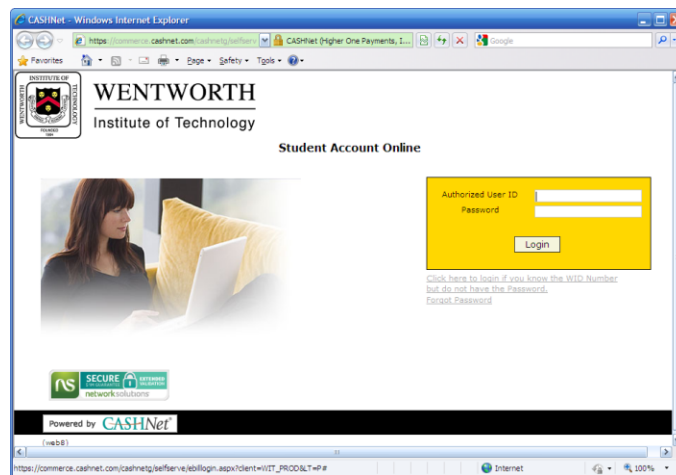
CASHNet - Windows Internet Explorer

https://commerce.cashnet.com/cashnetg/selfserv

CASHNet (Higher One Payments, I...

Google

Favorites

Page ▾ Safety ▾ Tools ▾

INSTITUTE OF TECHNOLOGY WENTWORTH FOUNDED 1904

WENTWORTH

Institute of Technology

Student Account Online

Authorized User ID

Password

Login

Click here to login if you know the WID Number but do not have the Password.

Forgot Password

ns SECURE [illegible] EXTENDED VALIDATION

network solutions

Powered by CASHNet

(web8)

https://commerce.cashnet.com/cashnetg/selfserve/ebilllogin.aspx?client=WIT_PROD&LT=P#

Internet

100%